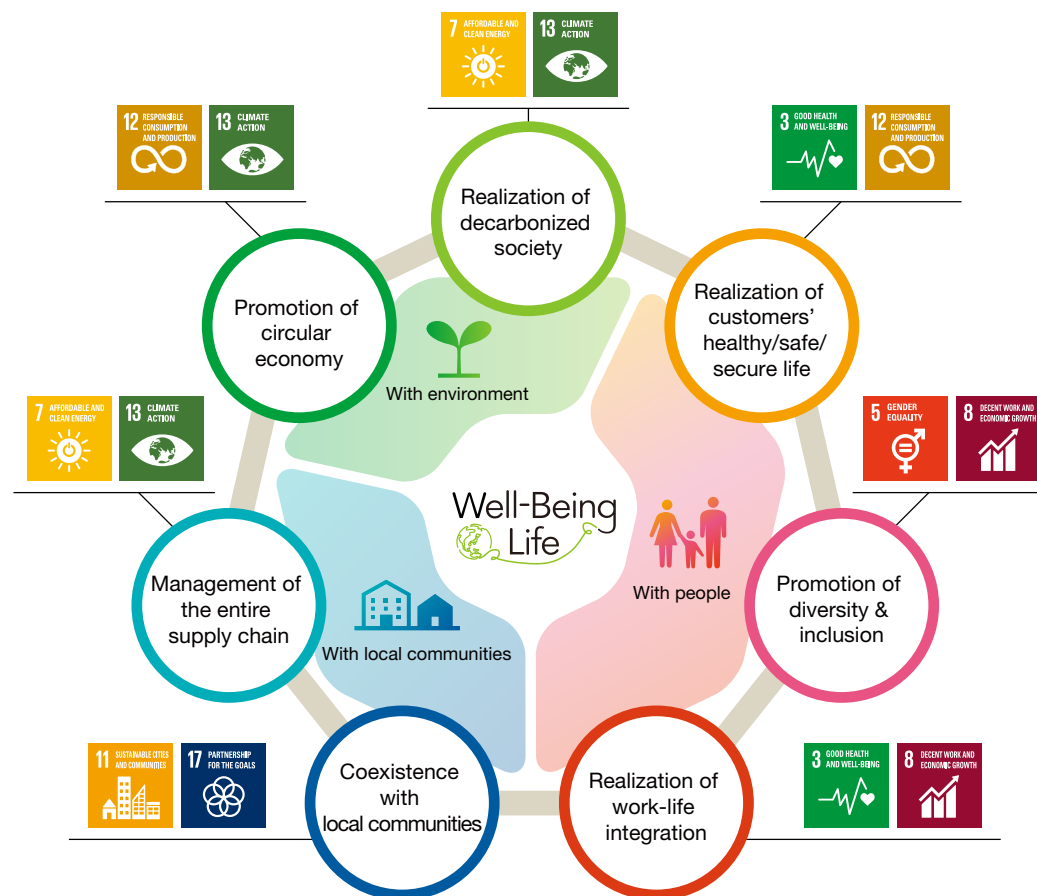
7 AFFORDABLE AND CLEAN ENERGY
13 CLIMATE ACTION

Realization of decarbonized society

12 RESPONSIBLE CONSUMPTION AND PRODUCTION
13 CLIMATE ACTION

Promotion of circular economy

3 GOOD HEALTH AND WELL-BEING
12 RESPONSIBLE CONSUMPTION AND PRODUCTION

Realization of customers' healthy/safe/ secure life

With environment

7 AFFORDABLE AND CLEAN ENERGY
13 CLIMATE ACTION

5 GENDER EQUALITY
8 DECENT WORK AND ECONOMIC GROWTH

Well-Being Life

With people

Management of the entire supply chain

With local communities

Promotion of diversity & inclusion

11 SUSTAINABLE CITIES AND COMMUNITIES
17 PARTNERSHIP FOR THE GOALS

Coexistence with local communities

Realization of work-life integration

3 GOOD HEALTH AND WELL-BEING
8 DECENT WORK AND ECONOMIC GROWTH